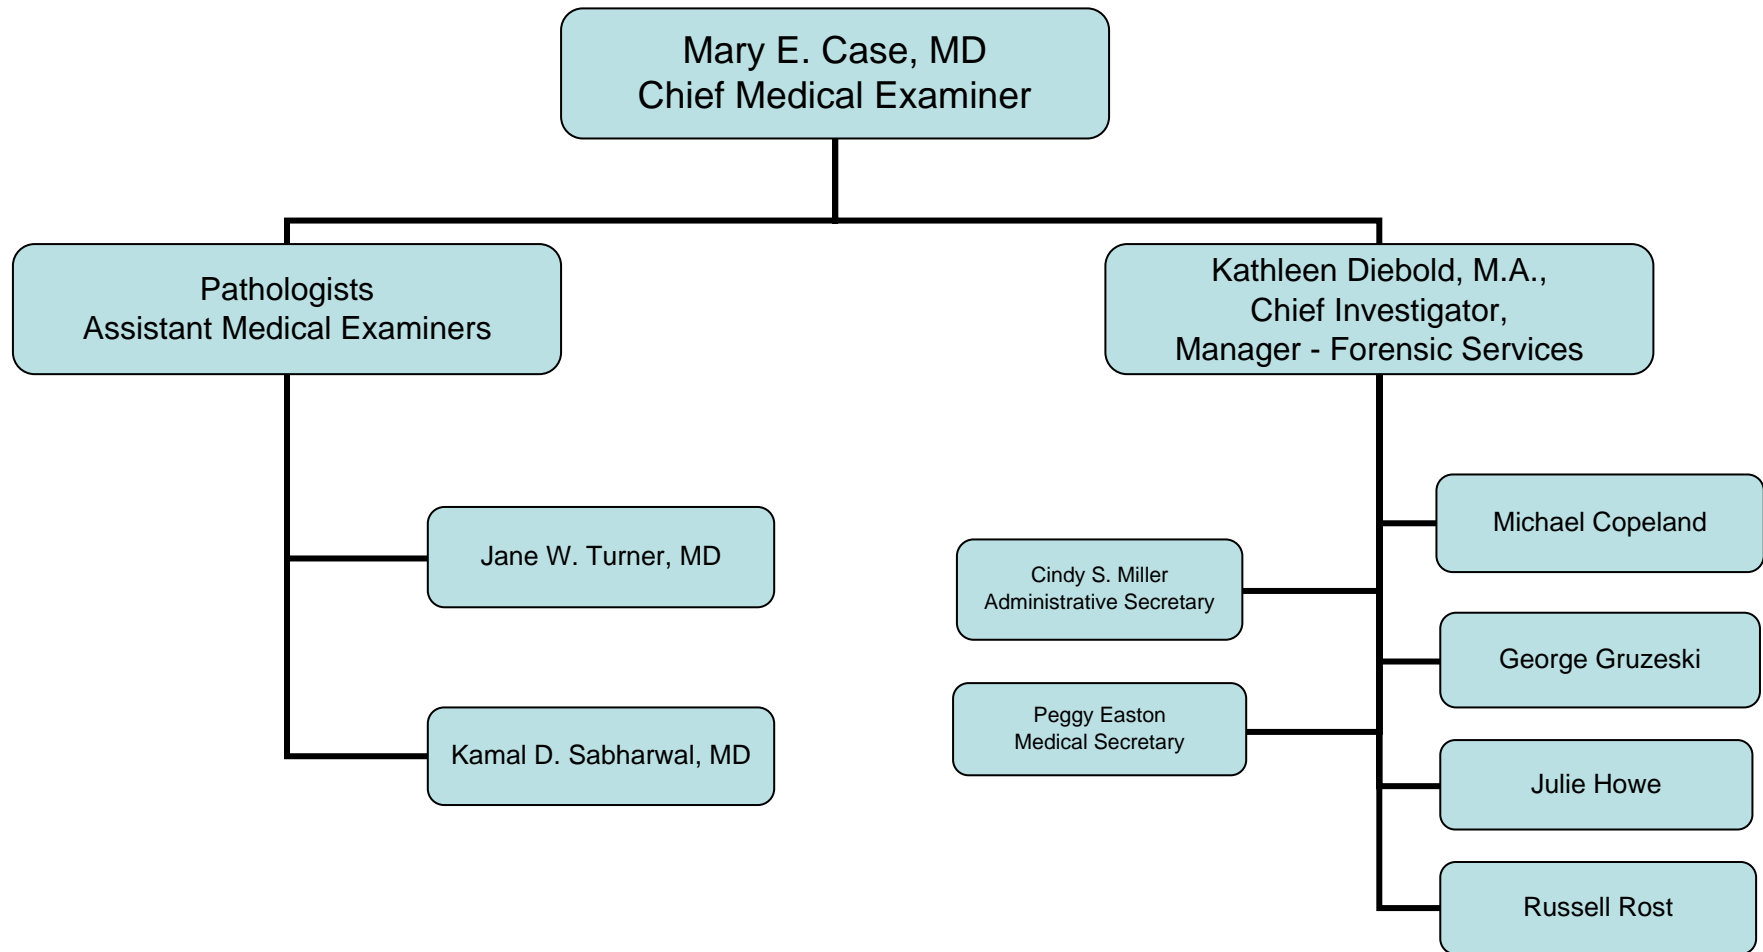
Mary E. Case, MD
Chief Medical Examiner

Pathologists
Assistant Medical Examiners

Kathleen Diebold, M.A.,
Chief Investigator,
Manager - Forensic Services

Jane W. Turner, MD

Kamal D. Sabharwal, MD

Michael Copeland

Cindy S. Miller
Administrative Secretary

George Gruzeski

Peggy Easton
Medical Secretary

Julie Howe

Russell Rost